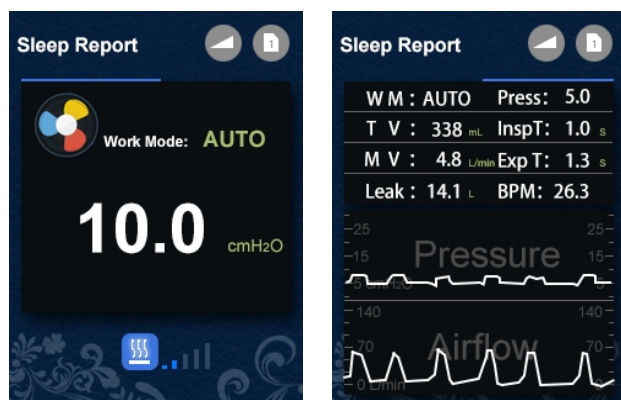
Sleep Report

Work Mode: AUTO

10.0 cmH2O

Sleep Report

| W M : AUTO | Press: 5.0 |
|---|---|
| T V : 338 mL | InspT: 1.0 s |
| M V : 4.8 L/min | Exp T: 1.3 s |
| Leak : 14.1 L | BPM: 26.3 |

25 25
15 Pressure 15
5 cmH2O 5
140 140
70 Airflow 70
0 L/min